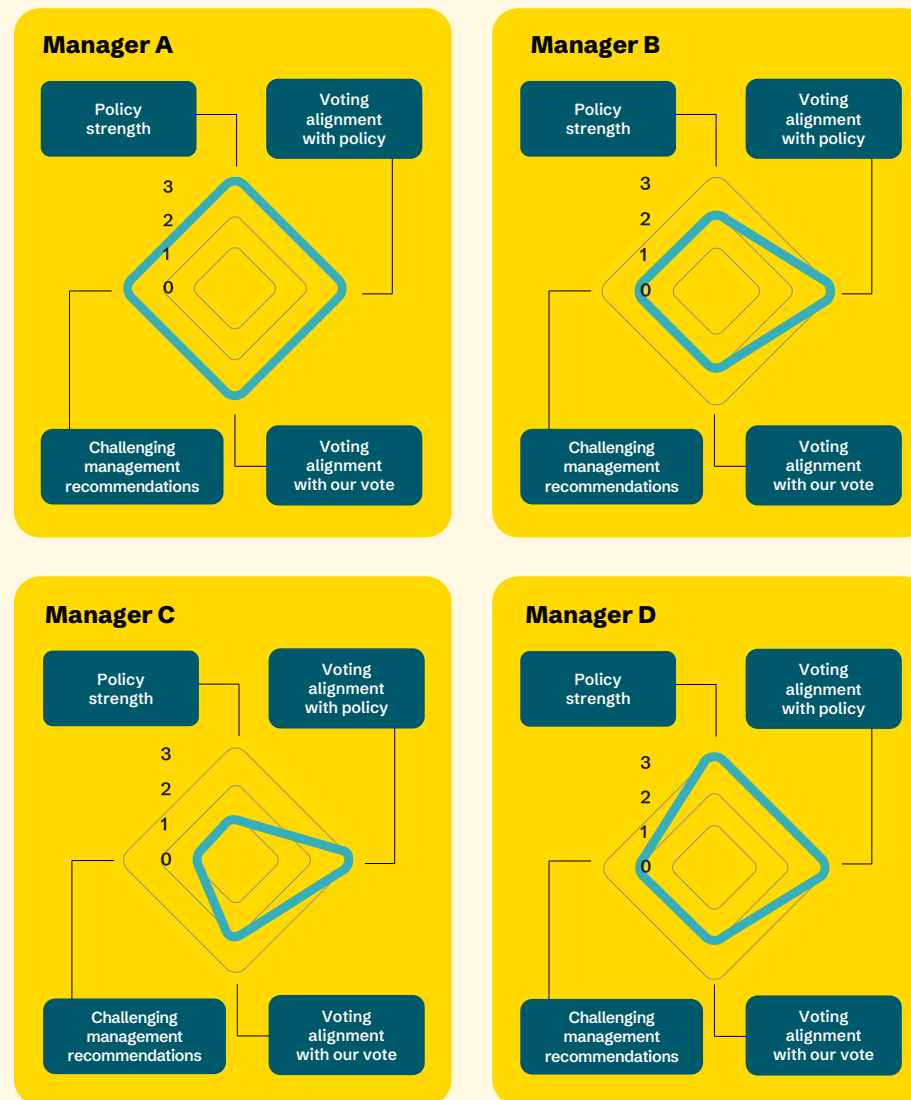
Manager A

Policy strength

Voting alignment with policy

3
2
1
0

Challenging management recommendations

Voting alignment with our vote

Manager B

Policy strength

Voting alignment with policy

3
2
1
0

Challenging management recommendations

Voting alignment with our vote

Manager C

Policy strength

Voting alignment with policy

3
2
1
0

Challenging management recommendations

Voting alignment with our vote

Manager D

Policy strength

Voting alignment with policy

3
2
1
0

Challenging management recommendations

Voting alignment with our vote